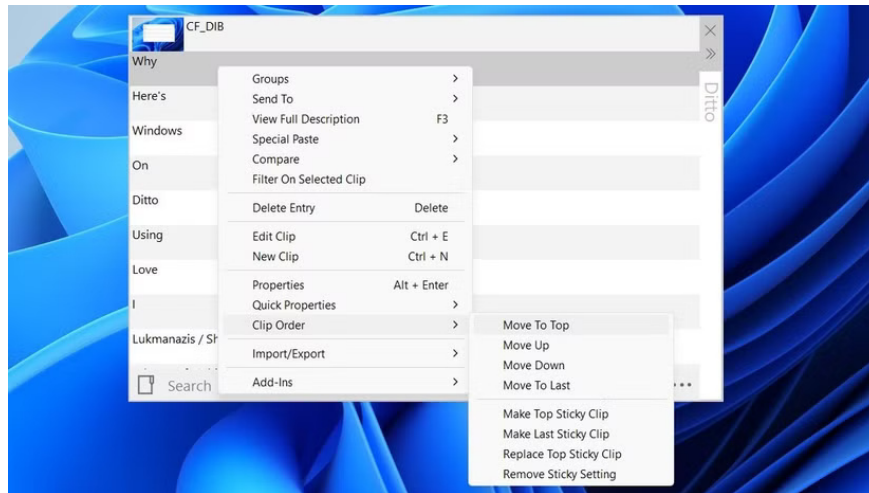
CF_DIB
Why
Here's
Windows
On
Ditto
Using
Love
I
Lukmanazis / Sh
Search
Ditto
Groups
Send To
View Full Description F3
Special Paste
Compare
Filter On Selected Clip
Delete Entry Delete
Edit Clip Ctrl + E
New Clip Ctrl + N
Properties Alt + Enter
Quick Properties
Clip Order
Import/Export
Add-Ins
Move To Top
Move Up
Move Down
Move To Last
Make Top Sticky Clip
Make Last Sticky Clip
Replace Top Sticky Clip
Remove Sticky Setting